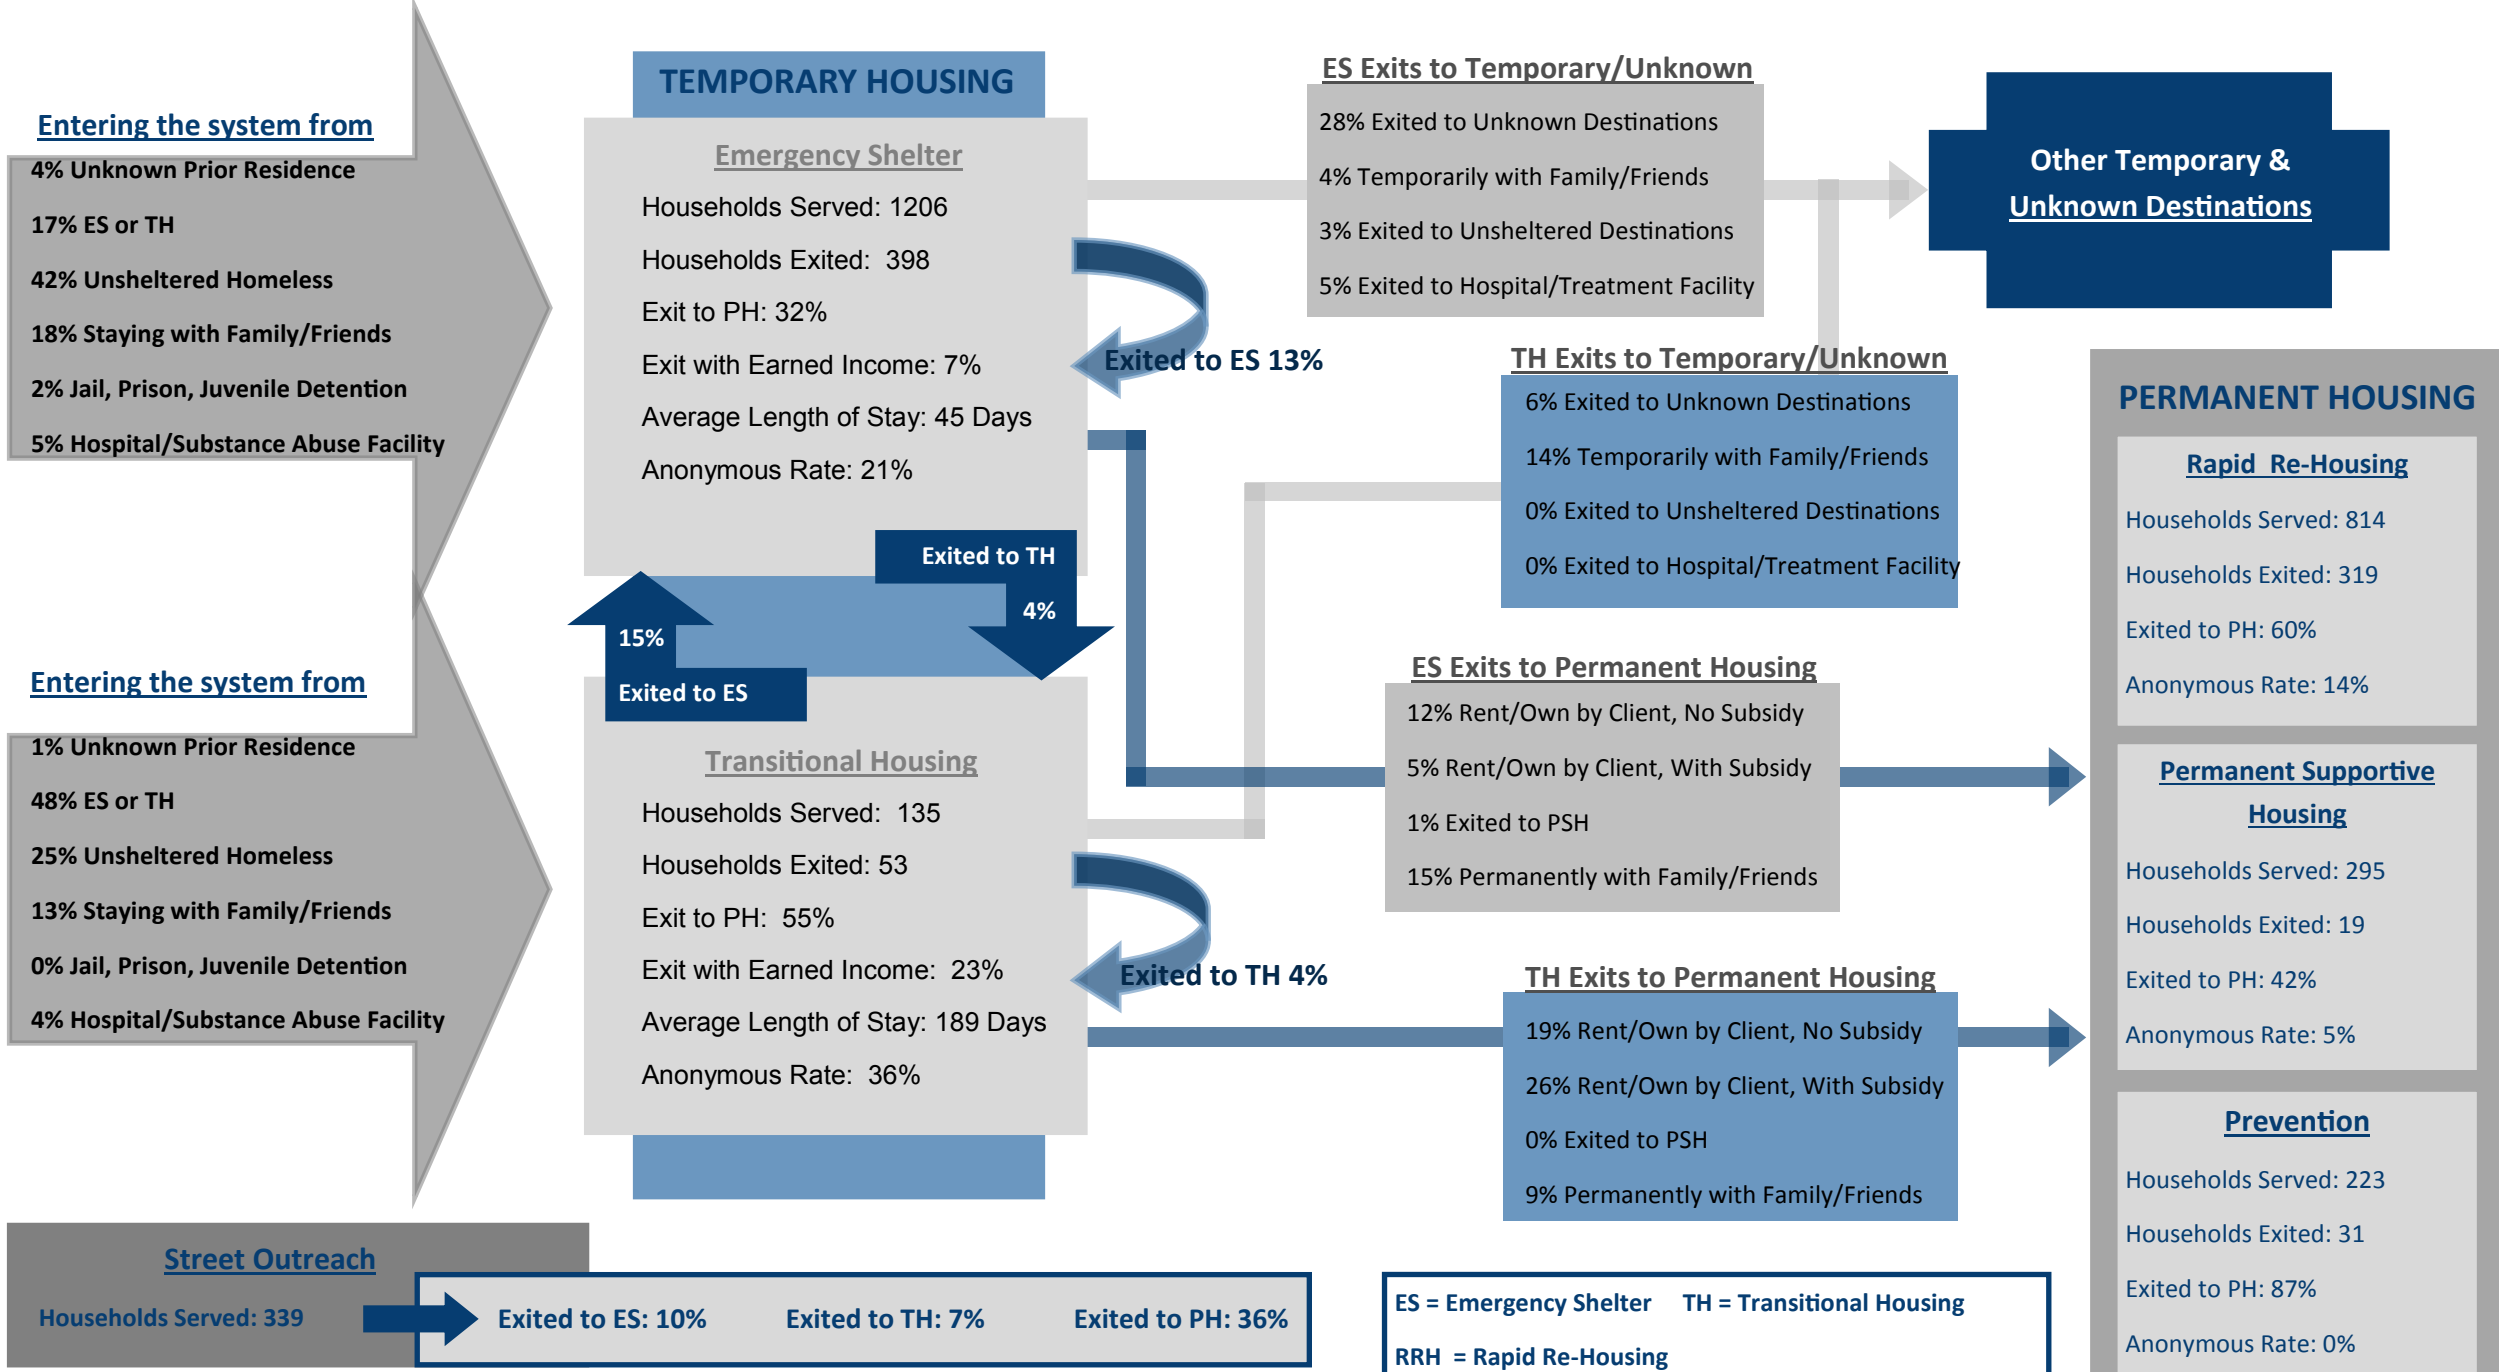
Entering the system from

4% Unknown Prior Residence

17% ES or TH

42% Unsheltered Homeless

18% Staying with Family/Friends

2% Jail, Prison, Juvenile Detention

5% Hospital/Substance Abuse Facility

TEMPORARY HOUSING

Emergency Shelter

Households Served: 1206

Households Exited: 398

Exit to PH: 32%

Exit with Earned Income: 7%

Average Length of Stay: 45 Days

Anonymous Rate: 21%

Exited to ES 13%

Exited to TH

4%

15%

Exited to ES

Entering the system from

1% Unknown Prior Residence

48% ES or TH

25% Unsheltered Homeless

13% Staying with Family/Friends

0% Jail, Prison, Juvenile Detention

4% Hospital/Substance Abuse Facility

Transitional Housing

Households Served: 135

Households Exited: 53

Exit to PH: 55%

Exit with Earned Income: 23%

Average Length of Stay: 189 Days

Anonymous Rate: 36%

Exited to TH 4%

ES Exits to Temporary/Unknown

28% Exited to Unknown Destinations

4% Temporarily with Family/Friends

3% Exited to Unsheltered Destinations

5% Exited to Hospital/Treatment Facility

Other Temporary & Unknown Destinations

TH Exits to Temporary/Unknown

6% Exited to Unknown Destinations

14% Temporarily with Family/Friends

0% Exited to Unsheltered Destinations

0% Exited to Hospital/Treatment Facility

ES Exits to Permanent Housing

12% Rent/Own by Client, No Subsidy

5% Rent/Own by Client, With Subsidy

1% Exited to PSH

15% Permanently with Family/Friends

TH Exits to Permanent Housing

19% Rent/Own by Client, No Subsidy

26% Rent/Own by Client, With Subsidy

0% Exited to PSH

9% Permanently with Family/Friends

PERMANENT HOUSING

Rapid Re-Housing

Households Served: 814

Households Exited: 319

Exited to PH: 60%

Anonymous Rate: 14%

Permanent Supportive Housing

Households Served: 295

Households Exited: 19

Exited to PH: 42%

Anonymous Rate: 5%

Prevention

Households Served: 223

Households Exited: 31

Exited to PH: 87%

Anonymous Rate: 0%

Street Outreach

Households Served: 339

Exited to ES: 10% Exited to TH: 7% Exited to PH: 36%

ES = Emergency Shelter TH = Transitional Housing

RRH = Rapid Re-Housing